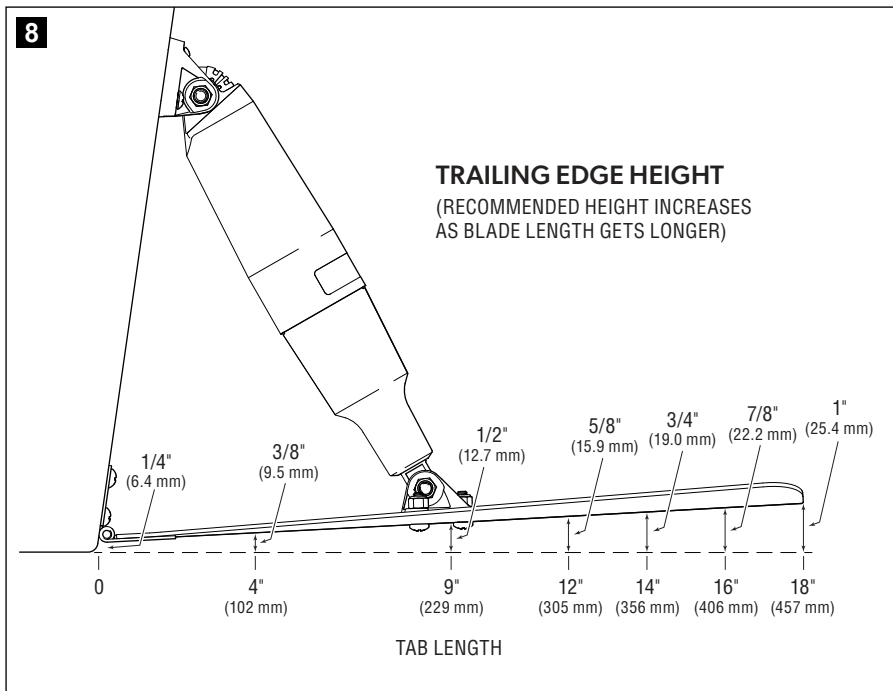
8

TRAILING EDGE HEIGHT
(RECOMMENDED HEIGHT INCREASES AS BLADE LENGTH GETS LONGER)

1/4" (6.4 mm)
3/8" (9.5 mm)
1/2" (12.7 mm)
5/8" (15.9 mm)
3/4" (19.0 mm)
7/8" (22.2 mm)
1" (25.4 mm)

0
4" (102 mm)
9" (229 mm)
12" (305 mm)
14" (356 mm)
16" (406 mm)
18" (457 mm)

TAB LENGTH